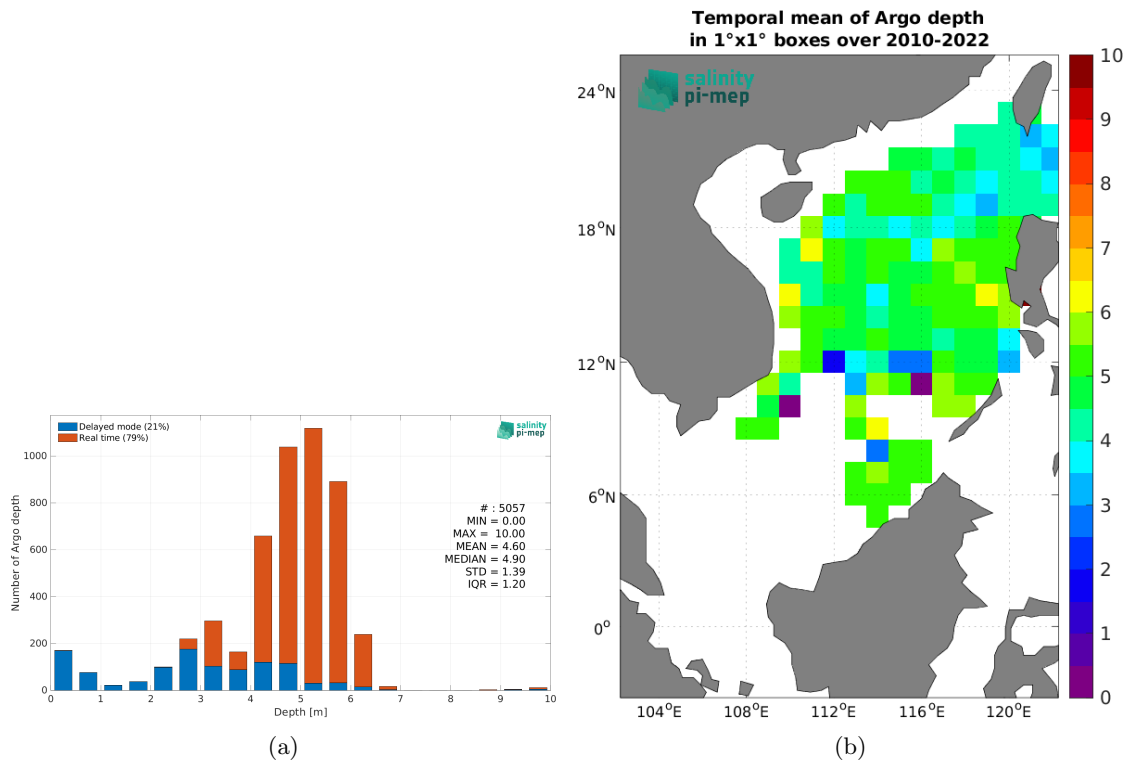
Delayed mode (21%)
Real time (79%)

salinity pi-mep

Number of Argo depth

1000
800
600
400
200
0

# : 5057
MIN = 0.00
MAX = 10.00
MEAN = 4.60
MEDIAN = 4.90
STD = 1.39
IQR = 1.20

0 1 2 3 4 5 6 7 8 9 10
Depth [m]

(a)

Temporal mean of Argo depth
in 1°x1° boxes over 2010-2022

salinity pi-mep

24°N
18°N
12°N
6°N
0°

104°E 108°E 112°E 116°E 120°E

10
9
8
7
6
5
4
3
2
1
0

(b)